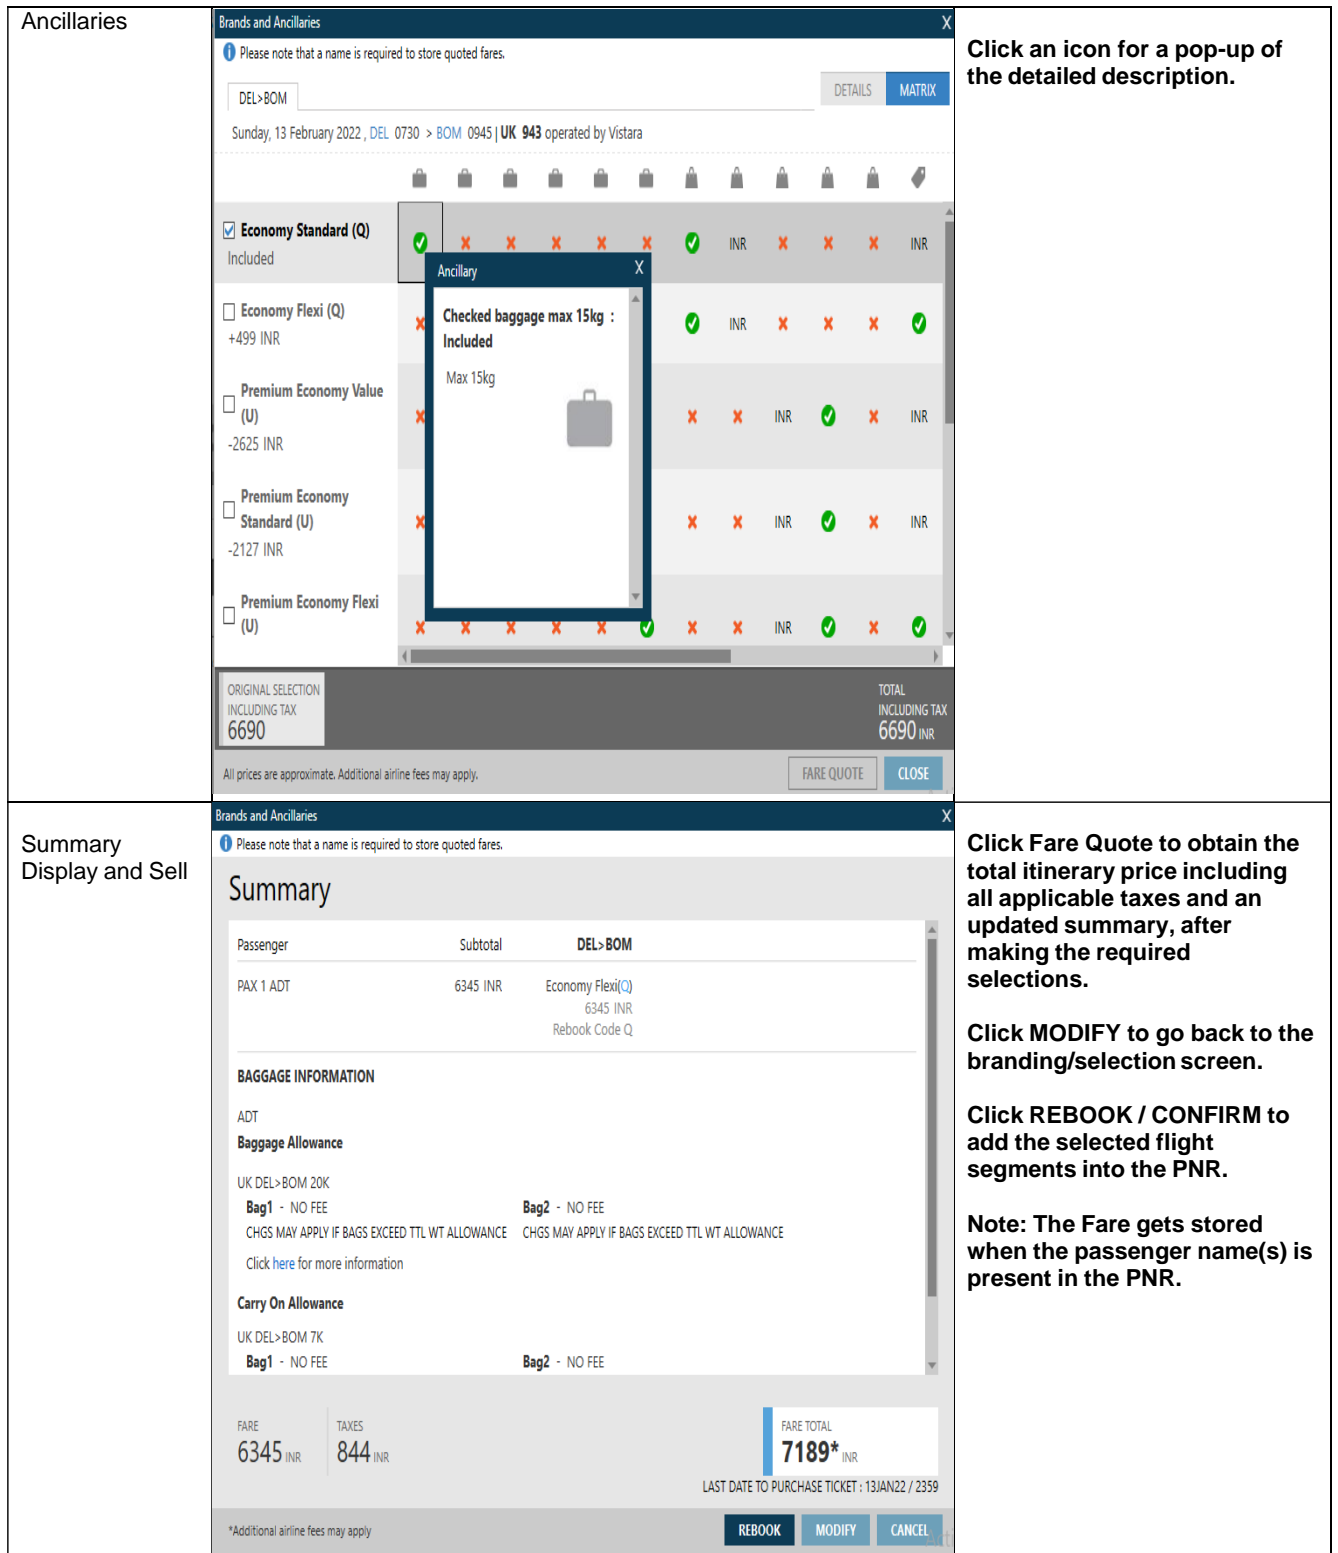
Ancillaries

Brands and Ancillaries X

Please note that a name is required to store quoted fares.

DEL>BOM

DETAILS MATRIX

Sunday, 13 February 2022 , DEL 0730 > BOM 0945 | UK 943 operated by Vistara

Economy Standard (Q)
Included

INR INR

Economy Flexi (Q)
+499 INR

INR

Premium Economy Value (U)
-2625 INR

INR INR

Premium Economy Standard (U)
-2127 INR

INR INR

Premium Economy Flexi (U)

INR

Ancillary X

Checked baggage max 15kg : Included

Max 15kg

ORIGINAL SELECTION INCLUDING TAX
6690

TOTAL INCLUDING TAX
6690 INR

All prices are approximate. Additional airline fees may apply.

FARE QUOTE CLOSE

Click an icon for a pop-up of the detailed description.

Summary Display and Sell

Brands and Ancillaries X

Please note that a name is required to store quoted fares.

Summary

| Passenger | Subtotal | DEL>BOM |
|---|---|---|
| PAX 1 ADT | 6345 INR | Economy Flexi(Q) 6345 INR Rebook Code Q |

BAGGAGE INFORMATION

ADT

Baggage Allowance

UK DEL>BOM 20K

Bag1 - NO FEE
CHGS MAY APPLY IF BAGS EXCEED TTL WT ALLOWANCE

Bag2 - NO FEE
CHGS MAY APPLY IF BAGS EXCEED TTL WT ALLOWANCE

Click here for more information

Carry On Allowance

UK DEL>BOM 7K

Bag1 - NO FEE

Bag2 - NO FEE

FARE
6345 INR

TAXES
844 INR

FARE TOTAL
7189* INR

LAST DATE TO PURCHASE TICKET : 13JAN22 / 2359

*Additional airline fees may apply

REBOOK MODIFY CANCEL

Click Fare Quote to obtain the total itinerary price including all applicable taxes and an updated summary, after making the required selections.

Click MODIFY to go back to the branding/selection screen.

Click REBOOK / CONFIRM to add the selected flight segments into the PNR.

Note: The Fare gets stored when the passenger name(s) is present in the PNR.